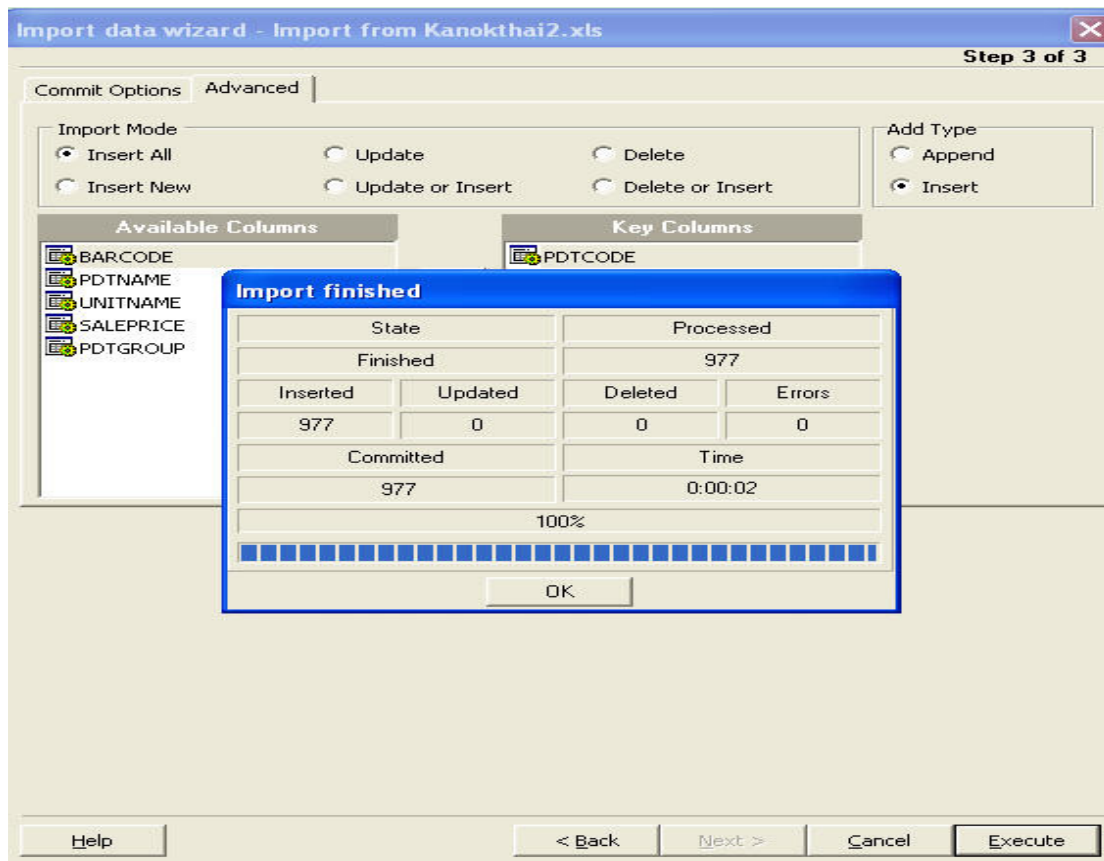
Import data wizard - Import from Kanokthai2.xls

Step 3 of 3

Commit Options | Advanced

Import Mode
Insert All
Update
Delete
Insert New
Update or Insert
Delete or Insert

Add Type
Append
Insert

Available Columns
BARCODE
PDTNAME
UNITNAME
SALEPRICE
PDTGROUP

Key Columns
PDTCODE

Import finished

| State | | Processed | |
|---|---|---|---|
| Finished | | 977 | |
| Inserted | Updated | Deleted | Errors |
| 977 | 0 | 0 | 0 |
| Committed | | Time | |
| 977 | | 0:00:02 | |

100%

OK

Help
< Back
Next >
Cancel
Execute